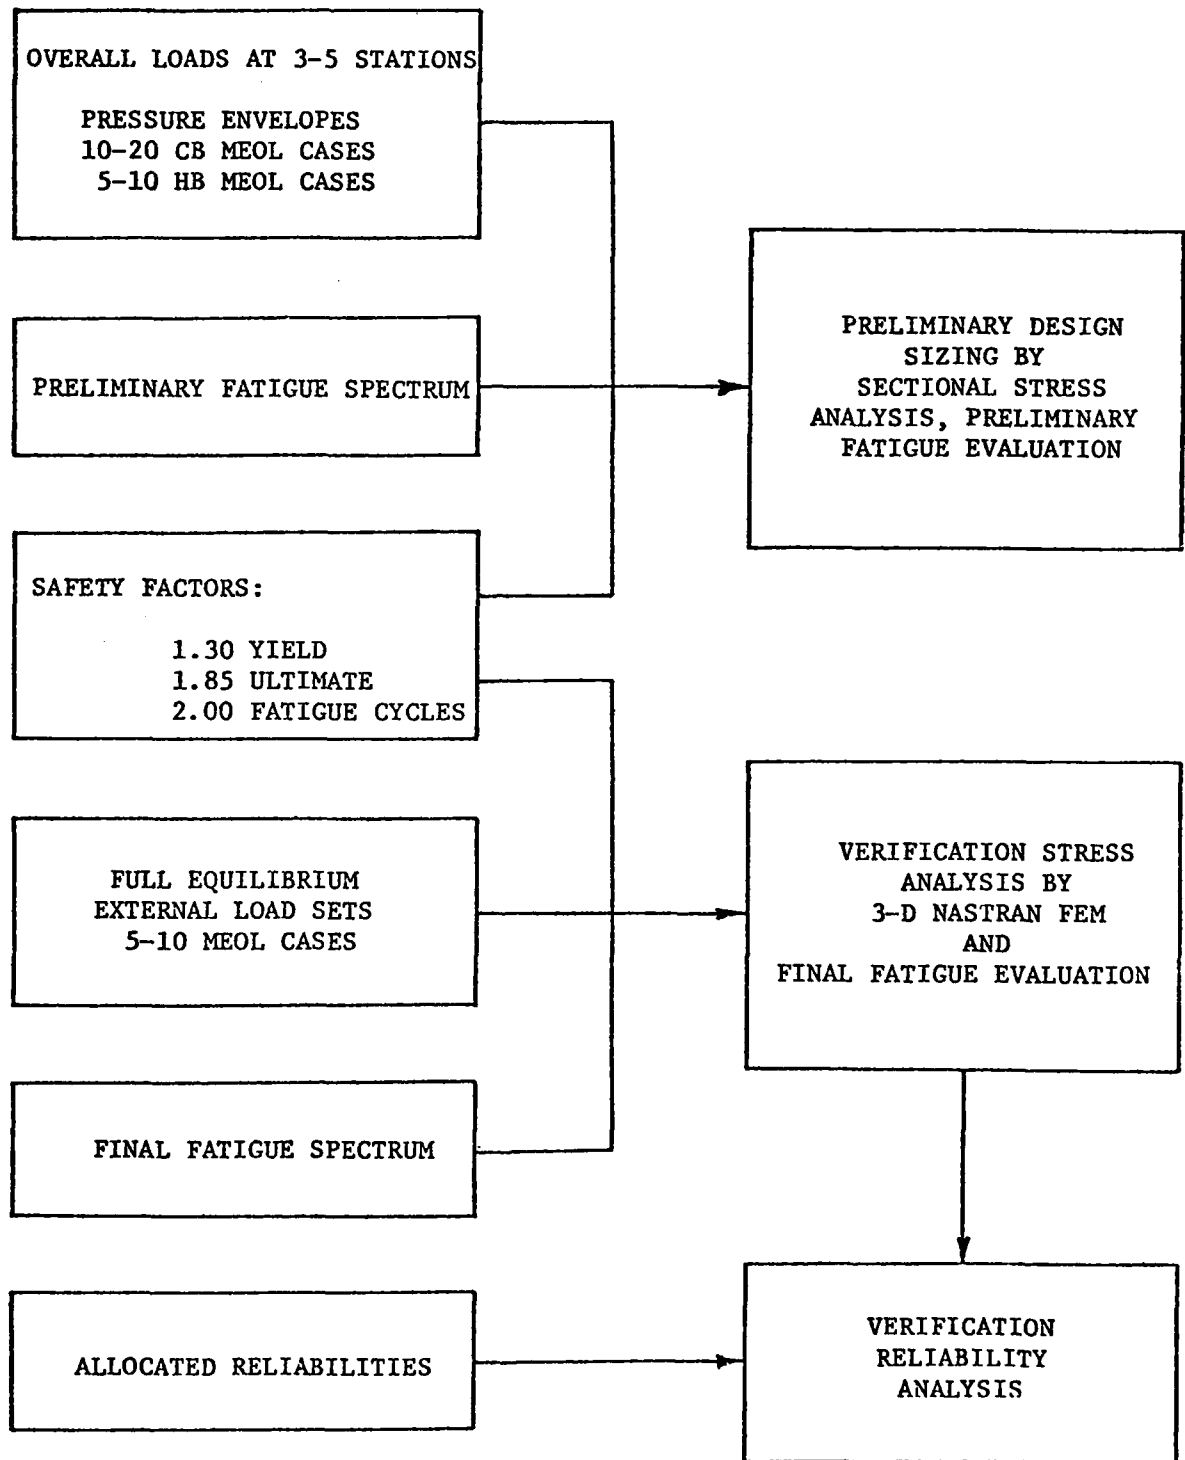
OVERALL LOADS AT 3-5 STATIONS

PRESSURE ENVELOPES
10-20 CB MEOL CASES
5-10 HB MEOL CASES

PRELIMINARY FATIGUE SPECTRUM

SAFETY FACTORS:

1.30 YIELD
1.85 ULTIMATE
2.00 FATIGUE CYCLES

FULL EQUILIBRIUM
EXTERNAL LOAD SETS
5-10 MEOL CASES

FINAL FATIGUE SPECTRUM

ALLOCATED RELIABILITIES

PRELIMINARY DESIGN
SIZING BY
SECTIONAL STRESS
ANALYSIS, PRELIMINARY
FATIGUE EVALUATION

VERIFICATION STRESS
ANALYSIS BY
3-D NASTRAN FEM
AND
FINAL FATIGUE EVALUATION

VERIFICATION
RELIABILITY
ANALYSIS